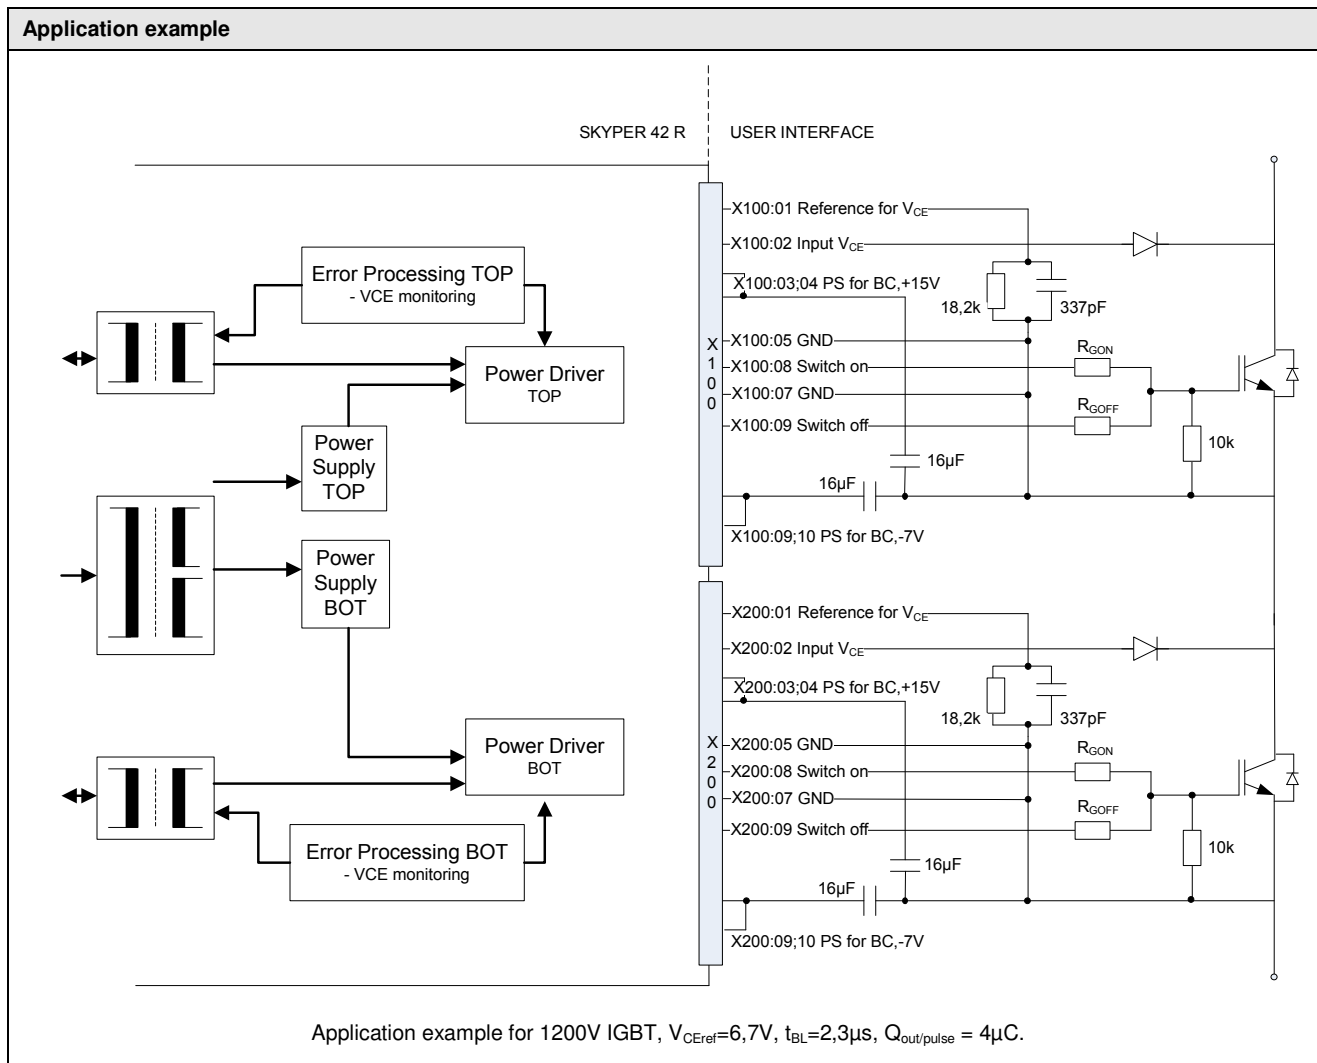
Application example

SKYPER 42 R

USER INTERFACE

Error Processing TOP
- VCE monitoring

Power Driver
TOP

Power Supply TOP

Power Supply BOT

Power Driver
BOT

Error Processing BOT
- VCE monitoring

X100:01 Reference for $V_{CE}$
X100:02 Input $V_{CE}$
X100:03;04 PS for BC,+15V
18,2k
337pF
X
1
0
0
X100:05 GND
X100:08 Switch on
X100:07 GND
X100:09 Switch off
$R_{GON}$
$R_{GOFF}$
10k
16µF
16µF
X100:09;10 PS for BC,-7V

X200:01 Reference for $V_{CE}$
X200:02 Input $V_{CE}$
X200:03;04 PS for BC,+15V
18,2k
337pF
X
2
0
0
X200:05 GND
X200:08 Switch on
X200:07 GND
X200:09 Switch off
$R_{GON}$
$R_{GOFF}$
10k
16µF
16µF
X200:09;10 PS for BC,-7V

Application example for 1200V IGBT, $V_{CEref}$=6,7V, $t_{BL}$=2,3µs, $Q_{out/pulse}$ = 4µC.